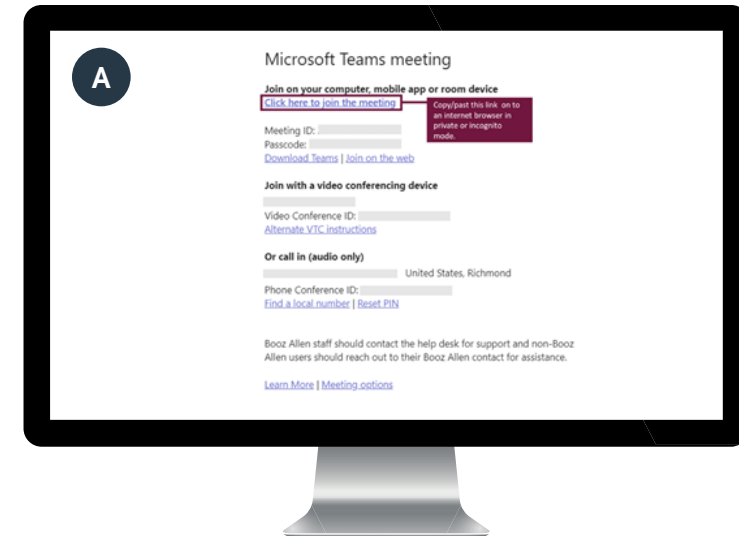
A

Microsoft Teams meeting

Join on your computer, mobile app or room device

Click here to join the meeting

Copy/past this link on to an internet browser in private or incognito mode.

Meeting ID:
Passcode:
Download Teams | Join on the web

Join with a video conferencing device

Video Conference ID:
Alternate VTC instructions

Or call in (audio only)

United States, Richmond

Phone Conference ID:
Find a local number | Reset PIN

Booz Allen staff should contact the help desk for support and non-Booz Allen users should reach out to their Booz Allen contact for assistance.

Learn More | Meeting options